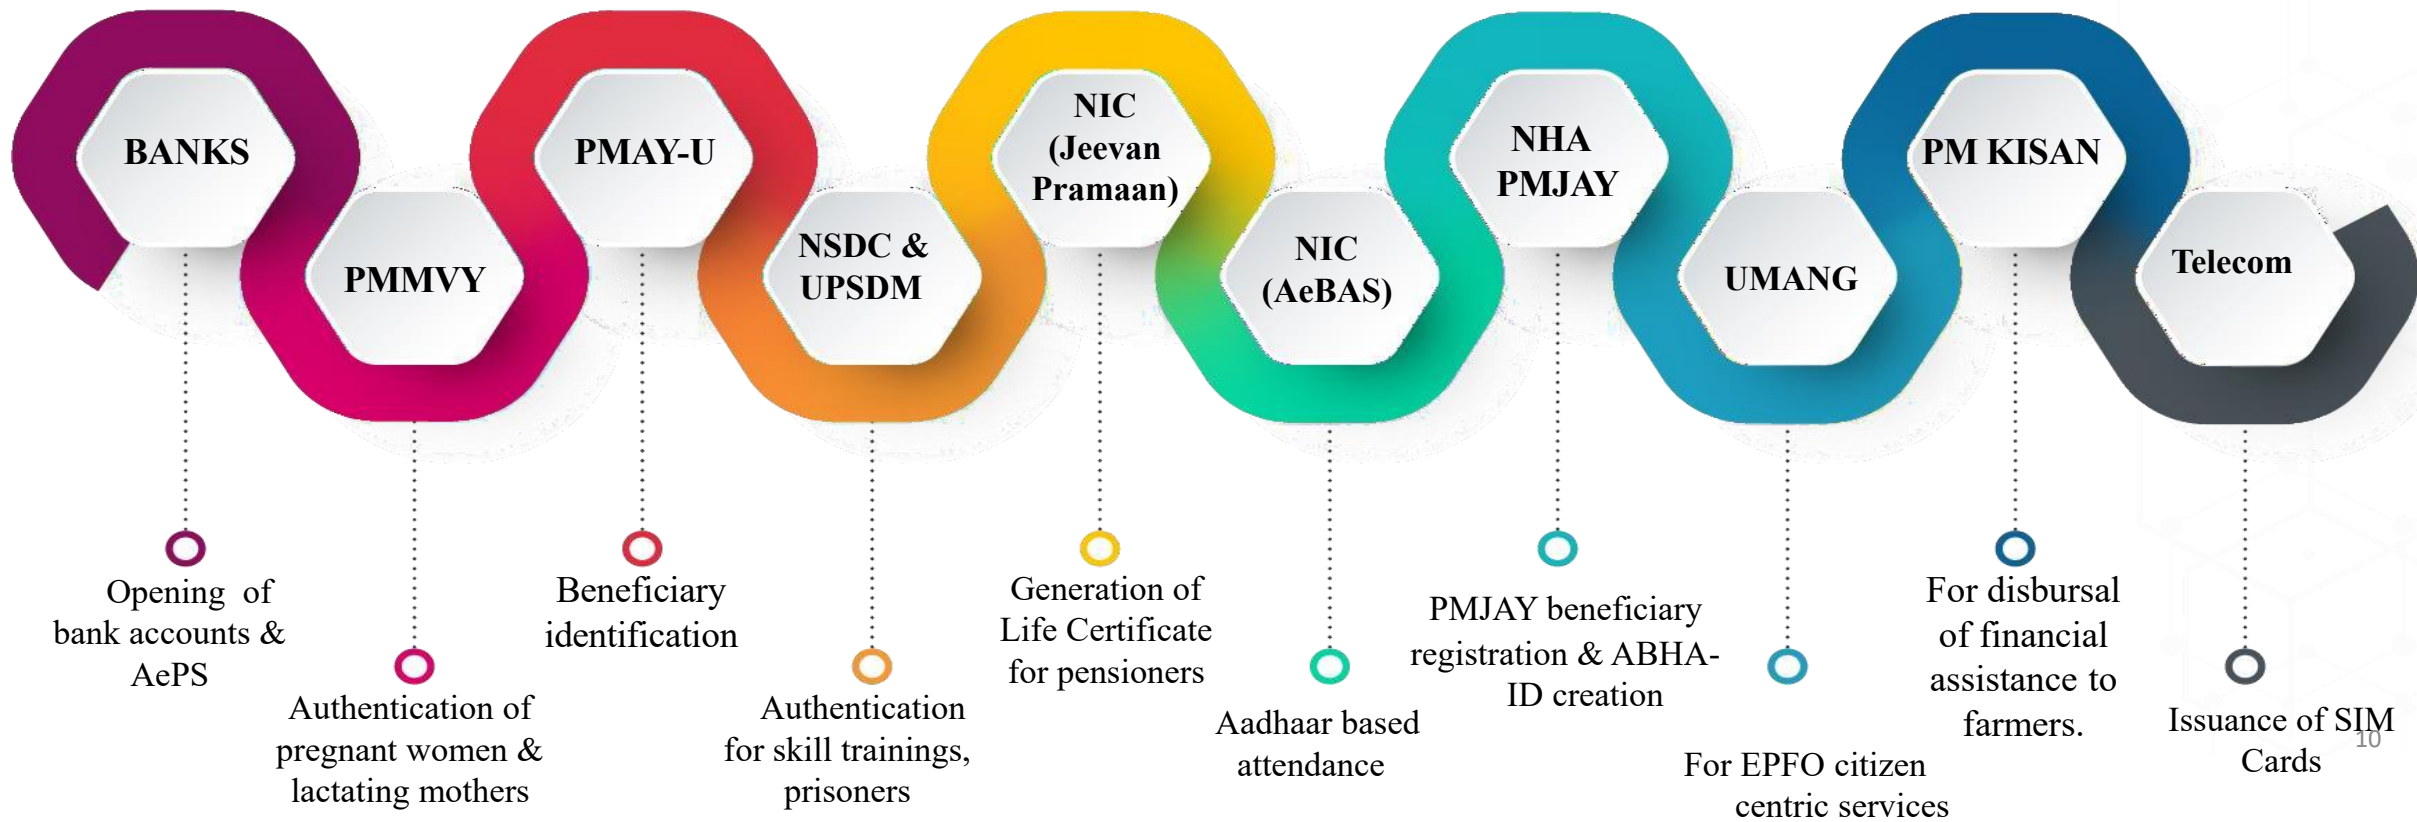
BANKS

PMMVY

PMAY-U

NSDC & UPSDM

NIC (Jeevan Pramaan)

NIC (AeBAS)

NHA PMJAY

UMANG

PM KISAN

Telecom

Opening of bank accounts & AePS

Authentication of pregnant women & lactating mothers

Beneficiary identification

Authentication for skill trainings, prisoners

Generation of Life Certificate for pensioners

Aadhaar based attendance

PMJAY beneficiary registration & ABHA-ID creation

For EPFO citizen centric services

For disbursal of financial assistance to farmers.

Issuance of SIM Cards

10